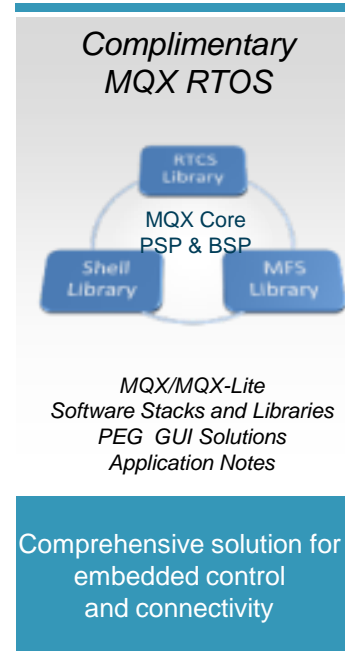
Complimentary MQX RTOS

RTCS Library

MQX Core PSP & BSP

Shell Library

MFS Library

MQX/MQX-Lite
Software Stacks and Libraries
PEG GUI Solutions
Application Notes

Comprehensive solution for embedded control and connectivity